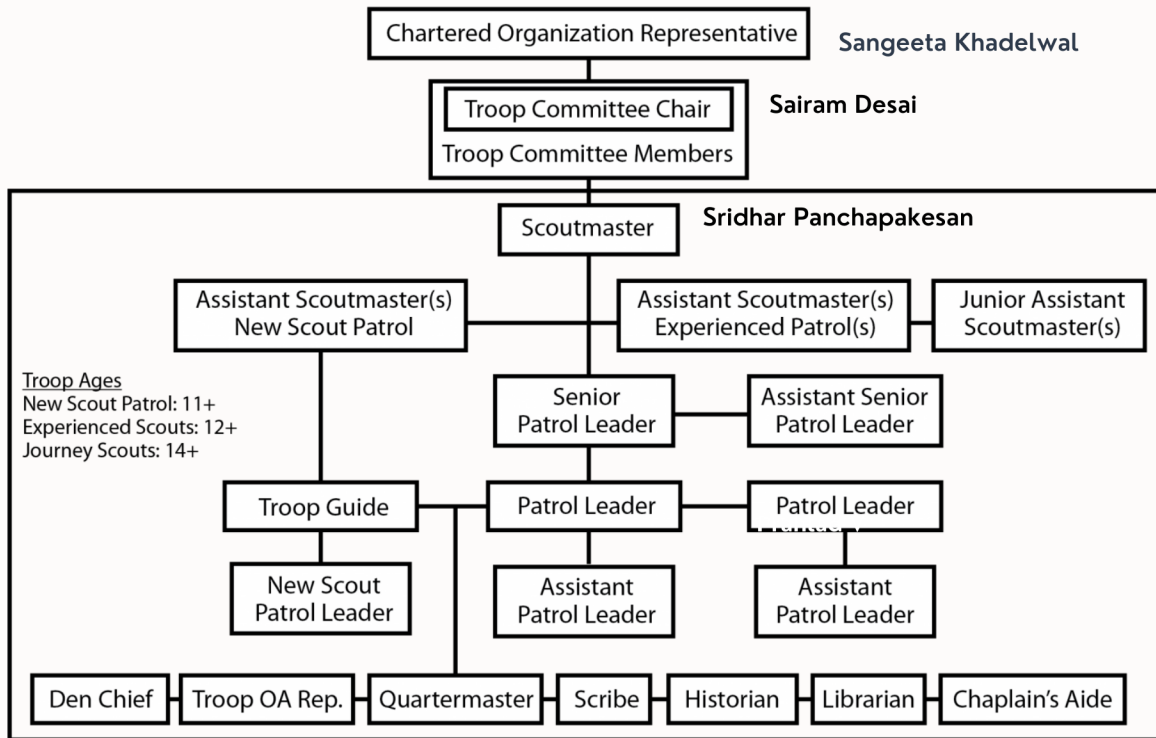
Chartered Organization Representative

Sangeeta Khadelwal

Troop Committee Chair

Troop Committee Members

Sairam Desai

Scoutmaster

Sridhar Panchapakesan

Assistant Scoutmaster(s) New Scout Patrol

Assistant Scoutmaster(s) Experienced Patrol(s)

Junior Assistant Scoutmaster(s)

Troop Ages
New Scout Patrol: 11+
Experienced Scouts: 12+
Journey Scouts: 14+

Senior Patrol Leader

Assistant Senior Patrol Leader

Troop Guide

Patrol Leader

Patrol Leader

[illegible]

New Scout Patrol Leader

Assistant Patrol Leader

Assistant Patrol Leader

Den Chief

Troop OA Rep.

Quartermaster

Scribe

Historian

Librarian

Chaplain's Aide